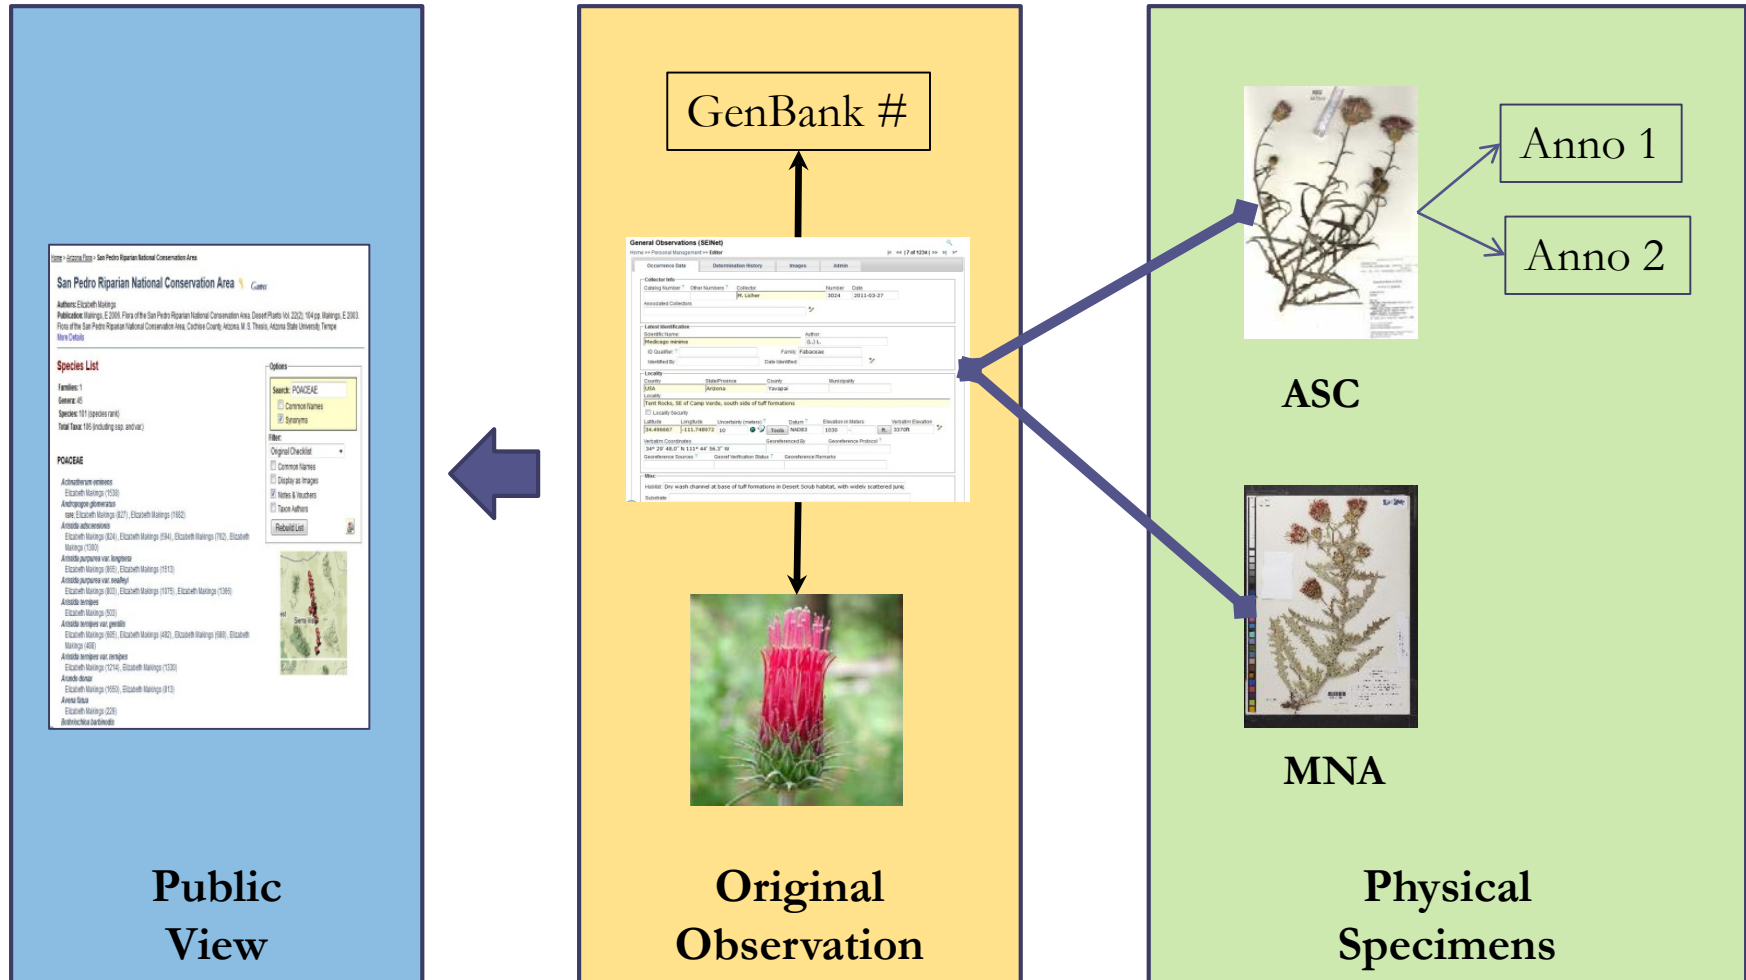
GenBank #

Anno 1

Anno 2

ASC

MNA

Home > Arizona Flora > San Pedro Riparian National Conservation Area

San Pedro Riparian National Conservation Area

Authors: Elizabeth Makings

Publication: Makings, E 2006. Flora of the San Pedro Riparian National Conservation Area. Desert Plants Vol. 22(2); 104 pp. Makings, E 2003. Flora of the San Pedro Riparian National Conservation Area, Cochise County, Arizona. M. S. Thesis, Arizona State University, Tempe

More Details

Species List

Families: 1
Genera: 45
Species: 101 (species rank)
Total Taxa: 106 (including ssp. and var.)

Options

Search: POACEAE
Common Names
Synonyms

Filter:
Original Checklist
Common Names
Display as Images
Notes & Vouchers
Taxon Authors
Rebuild List

POACEAE

Achnatherum eminens
Elizabeth Makings (1539)
Andropogon glomeratus
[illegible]
Aristida adscensionis
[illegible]
Aristida purpurea var. longiseta
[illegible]
Aristida purpurea var. nealleyi
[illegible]
Aristida ternipes
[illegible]
Aristida ternipes var. gentilis
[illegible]
Aristida ternipes var. ternipes
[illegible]
Arundo donax
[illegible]
Avena fatua
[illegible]
Bothriochloa barbinodis

General Observations (SEINet)

Home >> Personal Management >> Editor

Occurrence Data | Determination History | Images | Admin

Collector Info
Catalog Number | Other Numbers | Collector: M. Licher | Number: 3024 | Date: 2011-03-27
Associated Collectors

Latest Identification
Scientific Name: Medicago minima | Author: (L.) L.
ID Qualifier | Family: Fabaceae
Identified By | Date Identified

Locality
Country: USA | State/Province: Arizona | County: Yavapai | Municipality
Locality: Tent Rocks, SE of Camp Verde, south side of tuff formations
Locality Security
Latitude: 34.49667 | Longitude: -111.74907 | Uncertainty (meters): 10 | Datum: NAD83 | Elevation in Meters: 1030 | Verbatim Elevation: 3370ft
Verbatim Coordinates: 34° 29' 48.0" N 111° 44' 56.7" W
Georeference Sources | Georeference Verification Status | Georeference Remarks

Misc
Habitat: Dry wash channel at base of tuff formations in Desert Scrub habitat, with widely scattered junip
Substrate

Public View

Original Observation

Physical Specimens